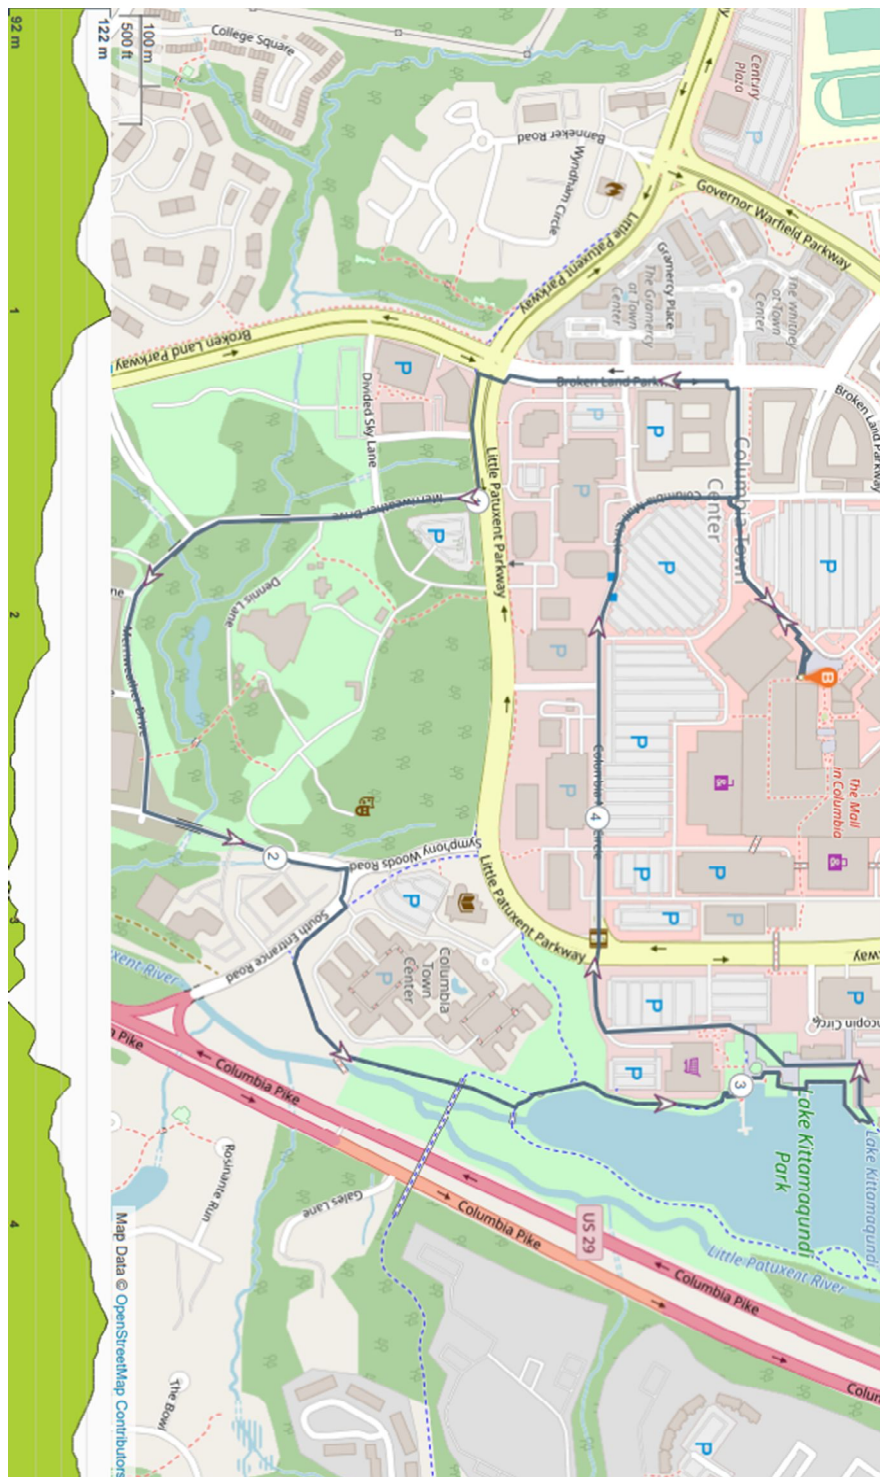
92 m
122 m
100 m
500 ft
1
2
3
4
College Square
Banneker Road
Wyndham Circle
Century Plaza
Governor Warfield Parkway
Little Patuxent Parkway
Gramercy Place
The Gramercy at Town Center
The Whitney at Town Center
Broken Land Parkway
Broken Land Parkway
Broken Land Parkway
P
Divided Sky Lane
Merriweather Drive
Dennis Lane
Merriweather Drive
Columbia Town Center
Little Patuxent Parkway
Columbia Mall Circle
The Mall in Columbia
B
Symphony Woods Road
South Entrance Road
Columbia Town Center
Little Patuxent Parkway
Patuxent River
Columbia Pike
Columbia Pike
Lake Kittamaqundi Park
Lake Kittamaqundi
Little Patuxent River
Columbia Pike
Columbia Pike
US 29
Gales Lane
Rosinante Run
The Bowl
Map Data © OpenStreetMap Contributors